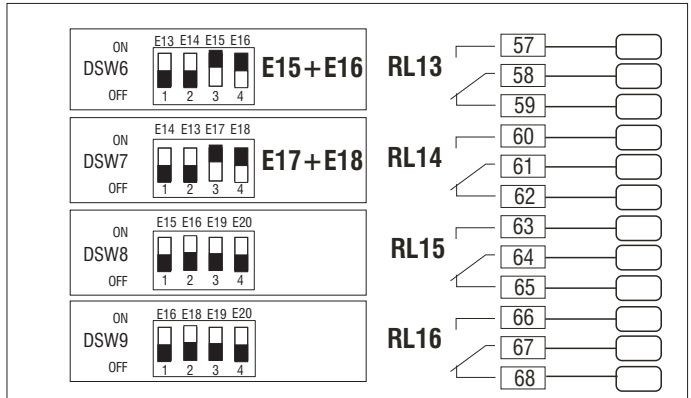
ON
DSW6
OFF
E13 E14 E15 E16
1 2 3 4
E15+E16
RL13
57
58
59

ON
DSW7
OFF
E14 E13 E17 E18
1 2 3 4
E17+E18
RL14
60
61
62

ON
DSW8
OFF
E15 E16 E19 E20
1 2 3 4
RL15
63
64
65

ON
DSW9
OFF
E16 E18 E19 E20
1 2 3 4
RL16
66
67
68